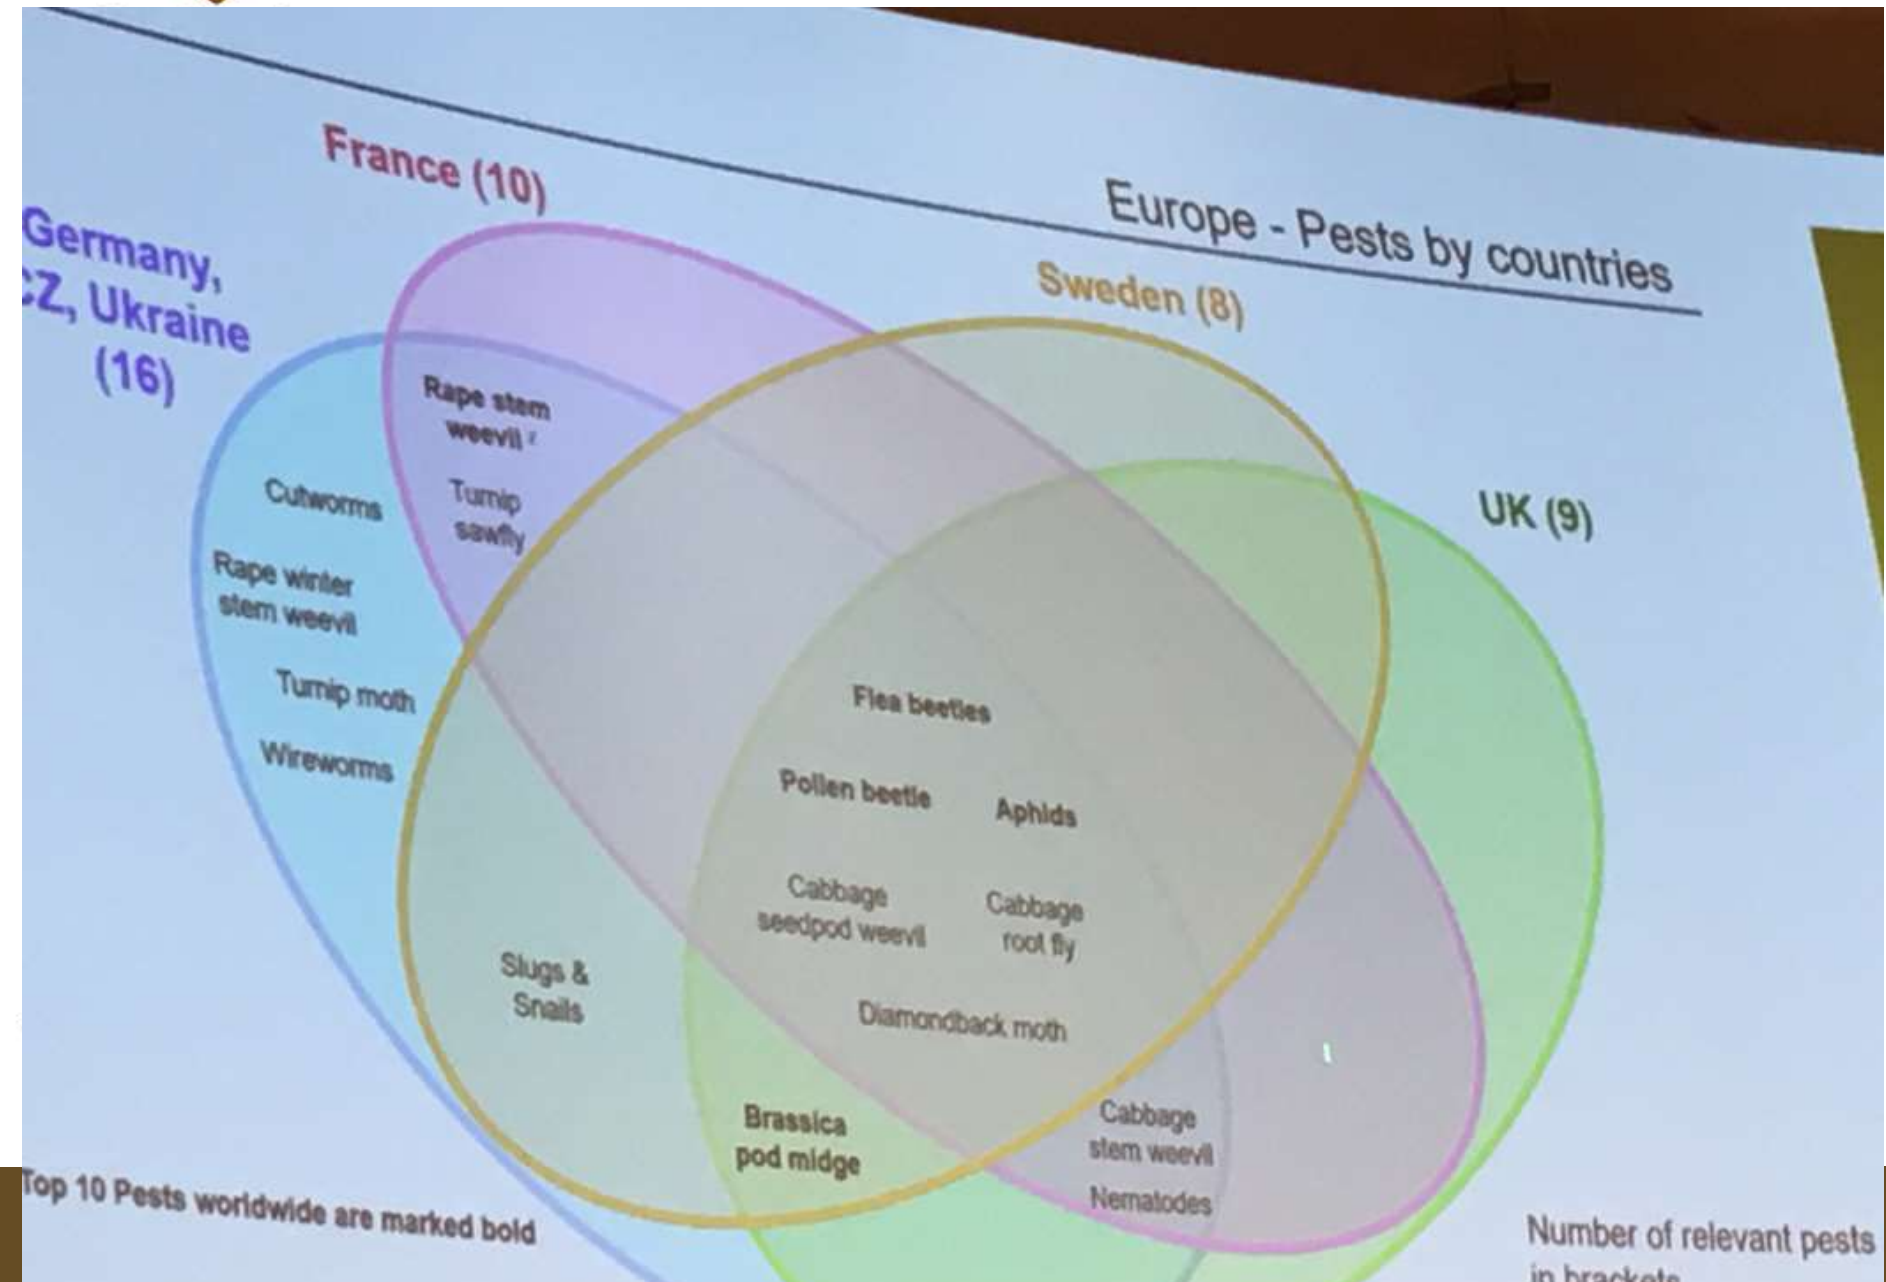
Europe - Pests by countries

France (10)

Germany, CZ, Ukraine (16)

Sweden (8)

UK (9)

Rape stem weevil

Turnip sawfly

Cutworms

Rape winter stem weevil

Turnip moth

Wireworms

Flea beetles

Pollen beetle

Aphids

Cabbage seedpod weevil

Cabbage root fly

Slugs & Snails

Diamondback moth

Brassica pod midge

Cabbage stem weevil

Nematodes

Top 10 Pests worldwide are marked bold

Number of relevant pests in brackets